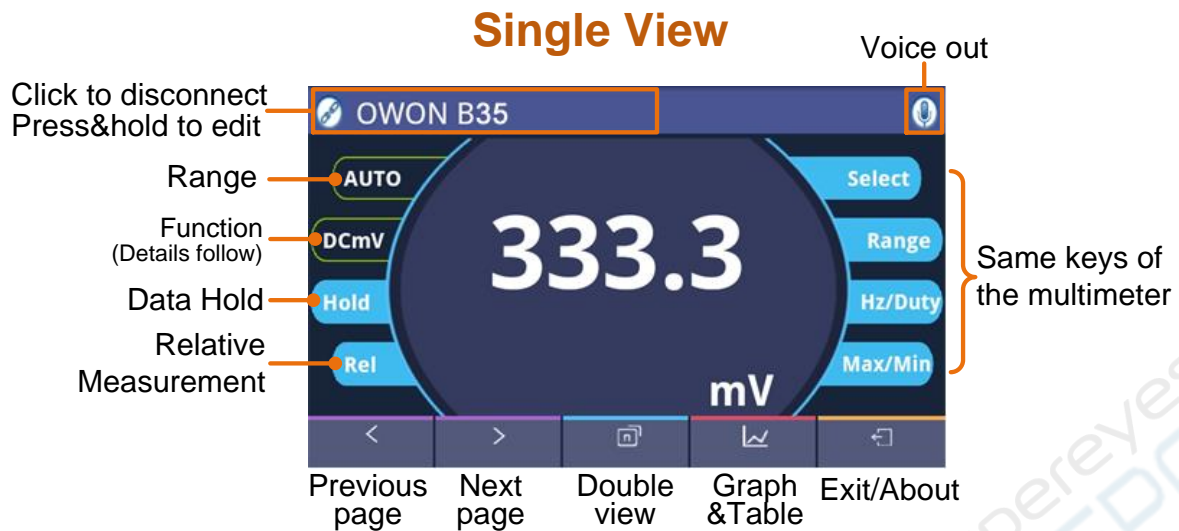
Single View

Voice out

Click to disconnect
Press&hold to edit

OWON B35

Range

AUTO

Function
(Details follow)

DCmV

Data Hold

Hold

Relative
Measurement

Rel

333.3

mV

Select

Range

Hz/Duty

Max/Min

Same keys of the multimeter

<

>

Previous page

Next page

Double view

Graph &Table

Exit/About